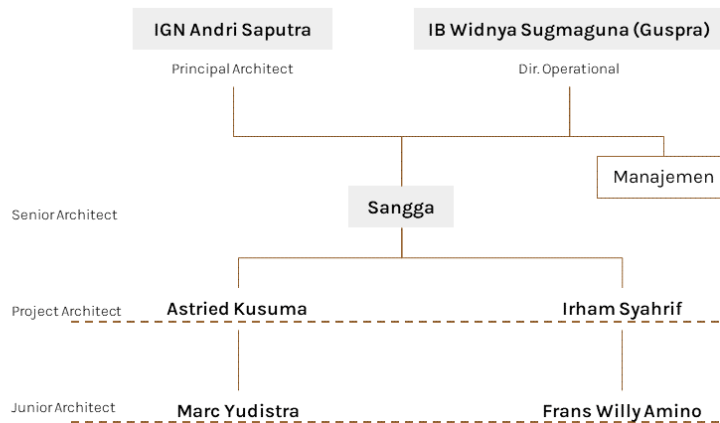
IGN Andri Saputra

Principal Architect

IB Widnya Sugmaguna (Guspra)

Dir. Operational

Manajemen

Senior Architect

Sangga

Project Architect

Astried Kusuma

Irham Syahrif

Junior Architect

Marc Yudistra

Frans Willy Amino